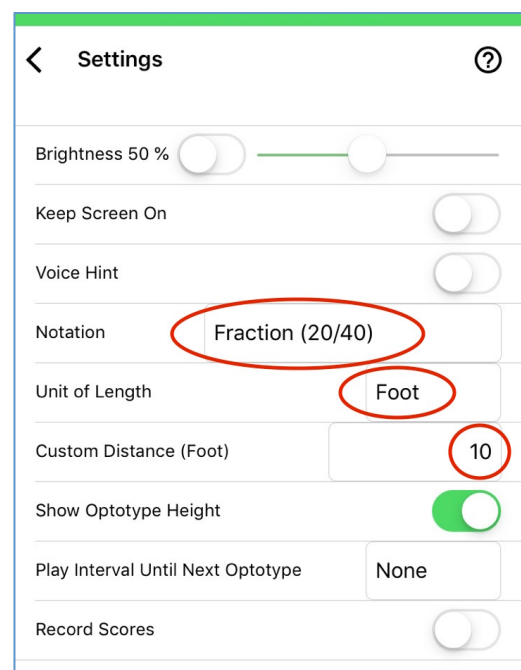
<

Settings

?

Brightness 50 %

Keep Screen On

Voice Hint

Notation

Fraction (20/40)

Unit of Length

Foot

Custom Distance (Foot)

10

Show Optotype Height

Play Interval Until Next Optotype

None

Record Scores